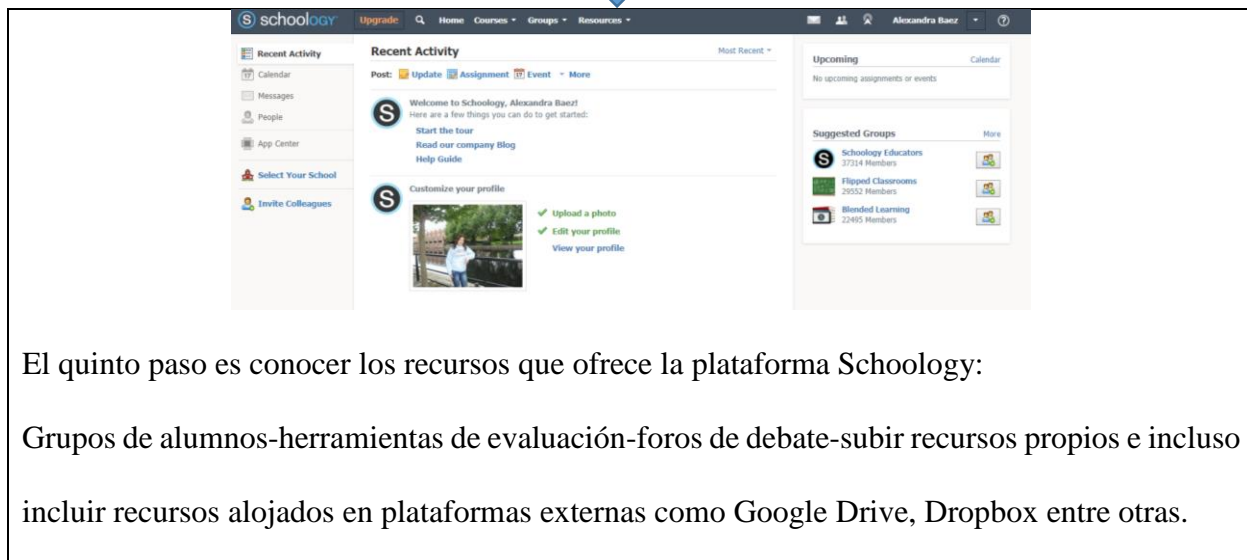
S schoology Upgrade Home Courses Groups Resources Alexandra Baez

Recent Activity
Calendar
Messages
People
App Center
Select Your School
Invite Colleagues

Recent Activity
Most Recent
Post: Update Assignment Event More

Welcome to Schoology, Alexandra Baez!
Here are a few things you can do to get started:
Start the tour
Read our company Blog
Help Guide

Customize your profile
Upload a photo
Edit your profile
View your profile

Upcoming
Calendar
No upcoming assignments or events

Suggested Groups
More
Schoology Educators
37314 Members
Flipped Classrooms
29552 Members
Blended Learning
22495 Members

El quinto paso es conocer los recursos que ofrece la plataforma Schoology:

Grupos de alumnos-herramientas de evaluación-foros de debate-subir recursos propios e incluso incluir recursos alojados en plataformas externas como Google Drive, Dropbox entre otras.